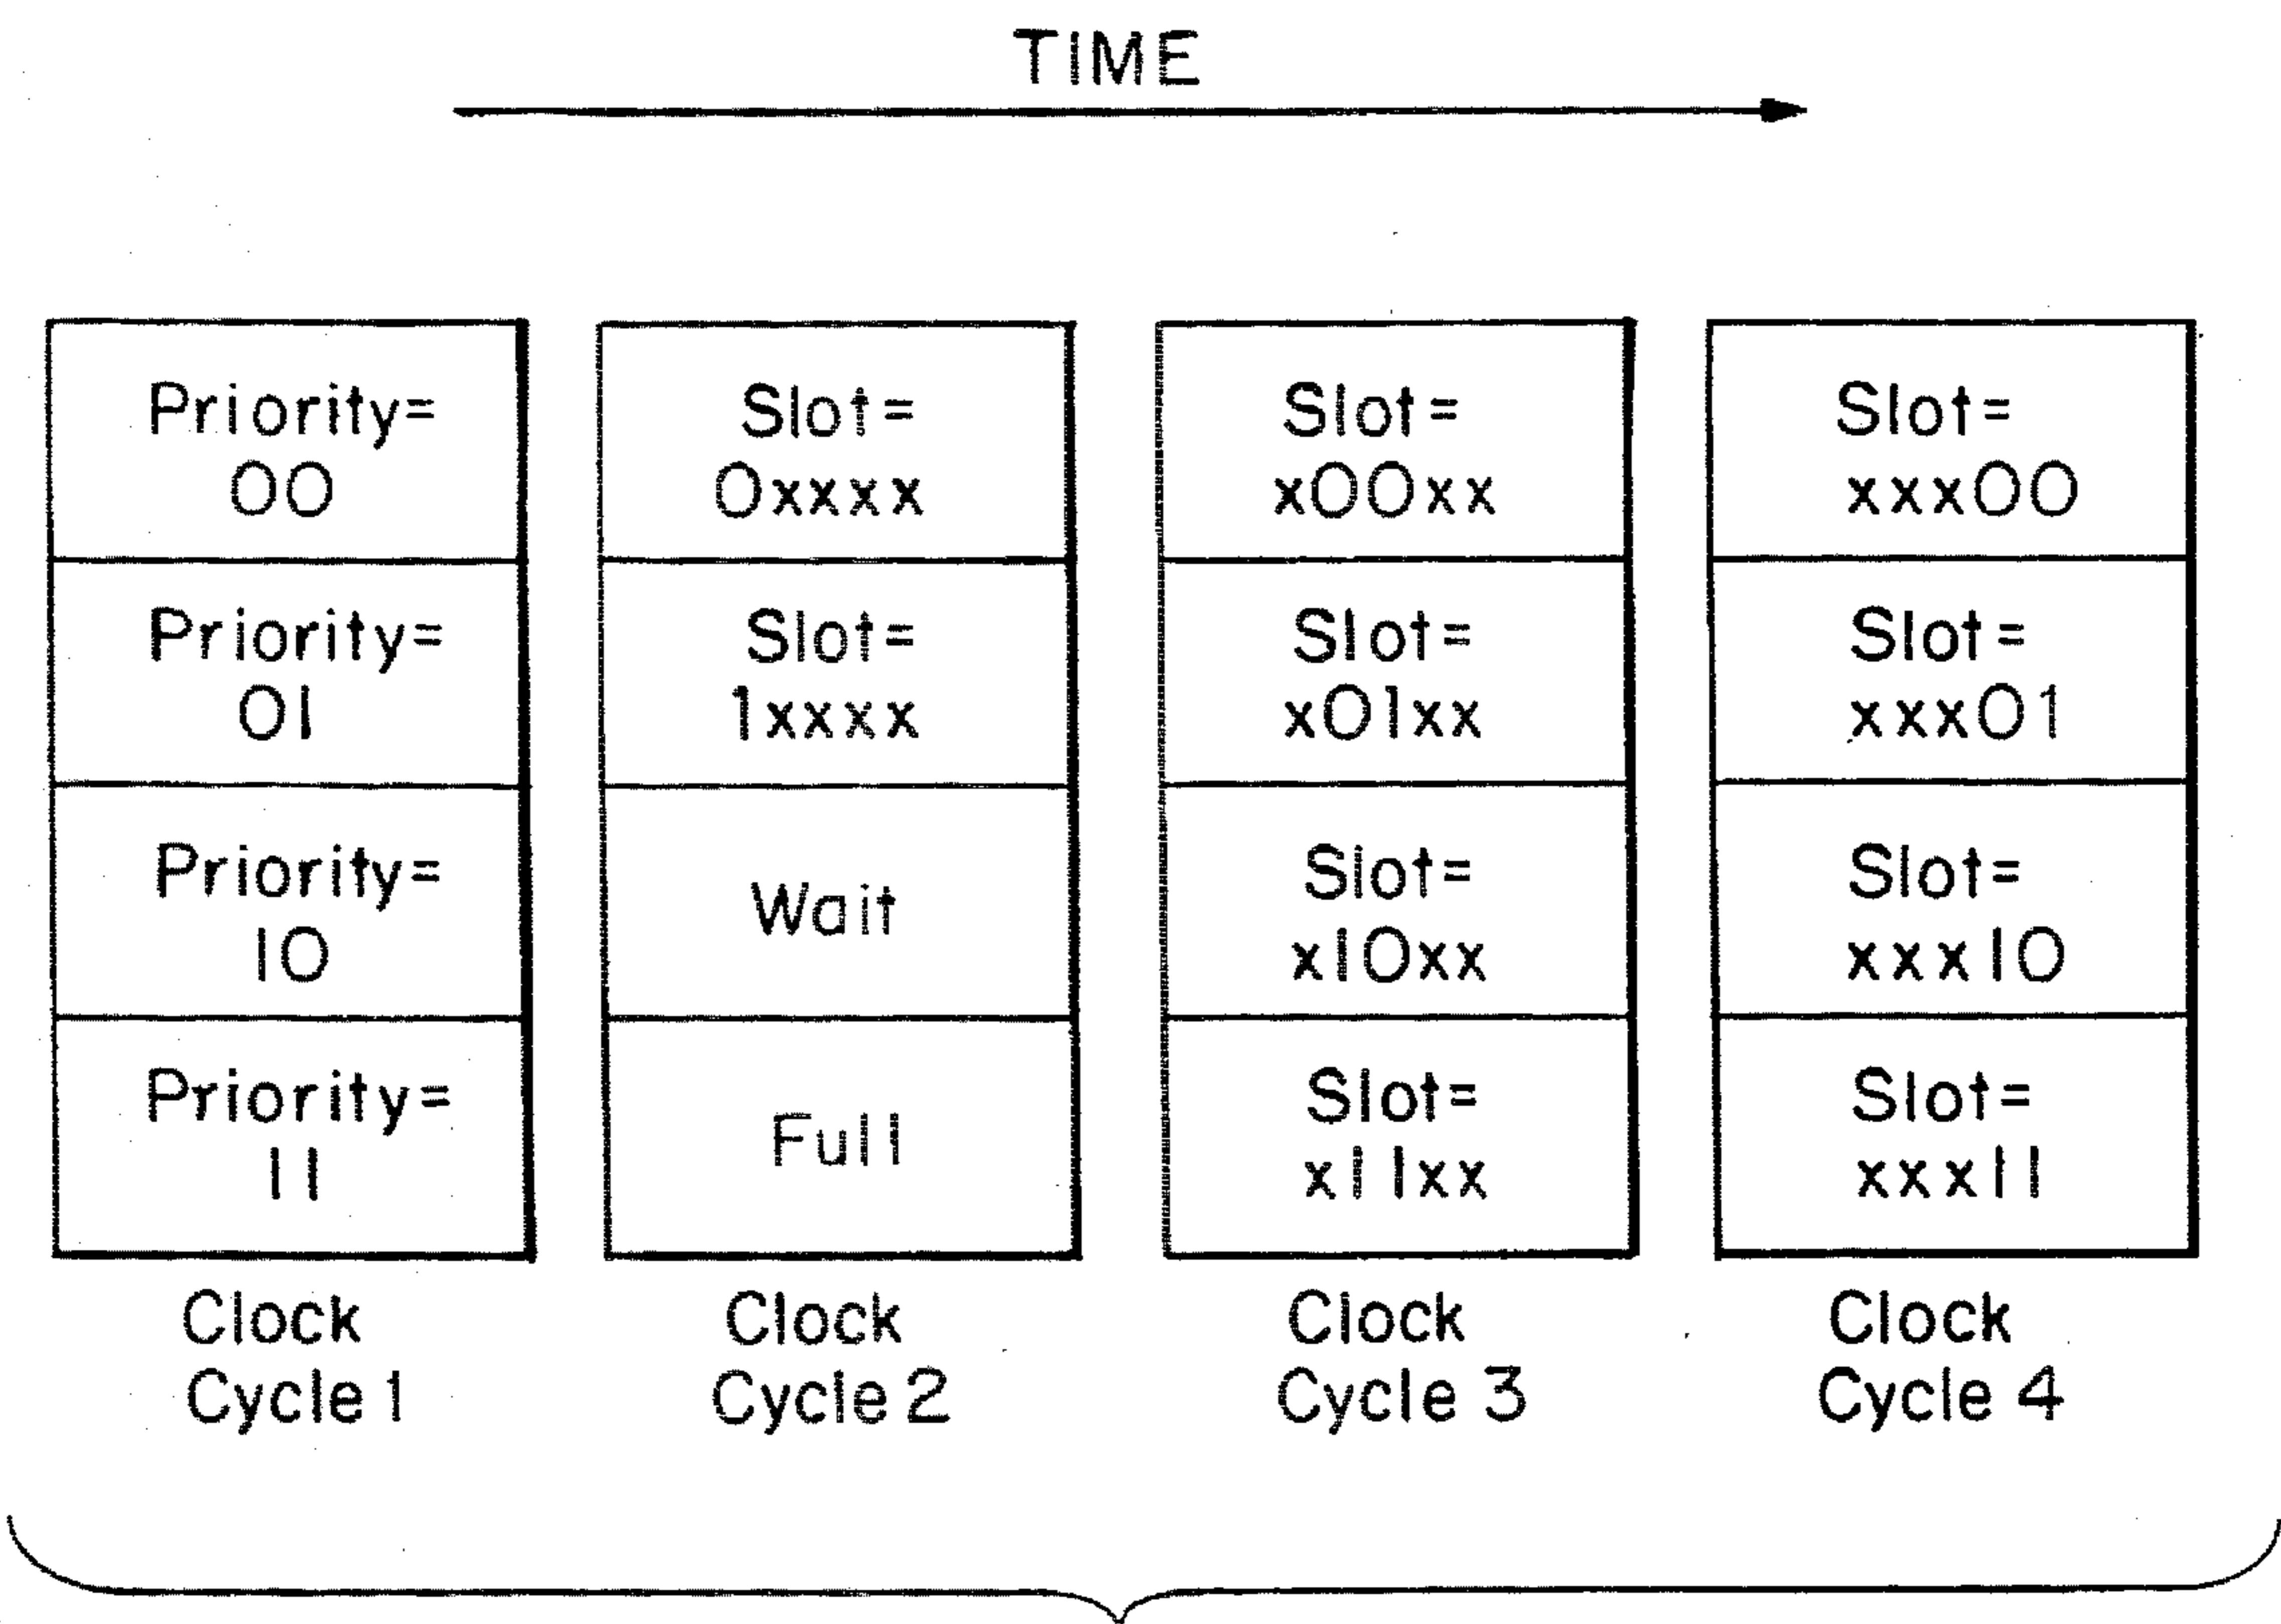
TIME

| Priority= 00 | Slot= 0xxxx | Slot= x00xx | Slot= xxx00 |
|---|---|---|---|
| Priority= 01 | Slot= 1xxxx | Slot= x01xx | Slot= xxx01 |
| Priority= 10 | Wait | Slot= x10xx | Slot= xxx10 |
| Priority= 11 | Full | Slot= x11xx | Slot= xxx11 |
| Clock Cycle 1 | Clock Cycle 2 | Clock Cycle 3 | Clock Cycle 4 |